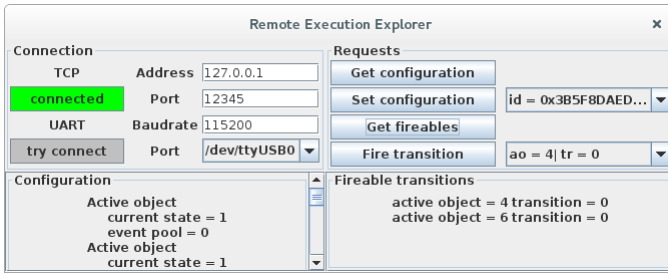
Remote Execution Explorer

×

Connection

TCP

Address 127.0.0.1

connected

Port 12345

UART

Baudrate 115200

try connect

Port /dev/ttyUSB0

Requests

Get configuration

Set configuration

id = 0x3B5F8DAED...

Get fireables

Fire transition

ao = 4| tr = 0

Configuration

Active object
current state = 1
event pool = 0
Active object
current state = 1

Fireable transitions

active object = 4 transition = 0
active object = 6 transition = 0